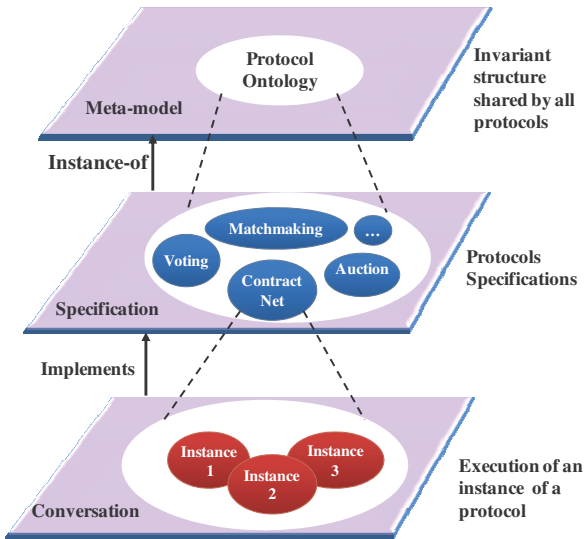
Protocol Ontology

Meta-model

Invariant structure shared by all protocols

Instance-of

Matchmaking

...

Voting

Contract Net

Auction

Specification

Protocols Specifications

Implements

Instance 1

Instance 2

Instance 3

Conversation

Execution of an instance of a protocol